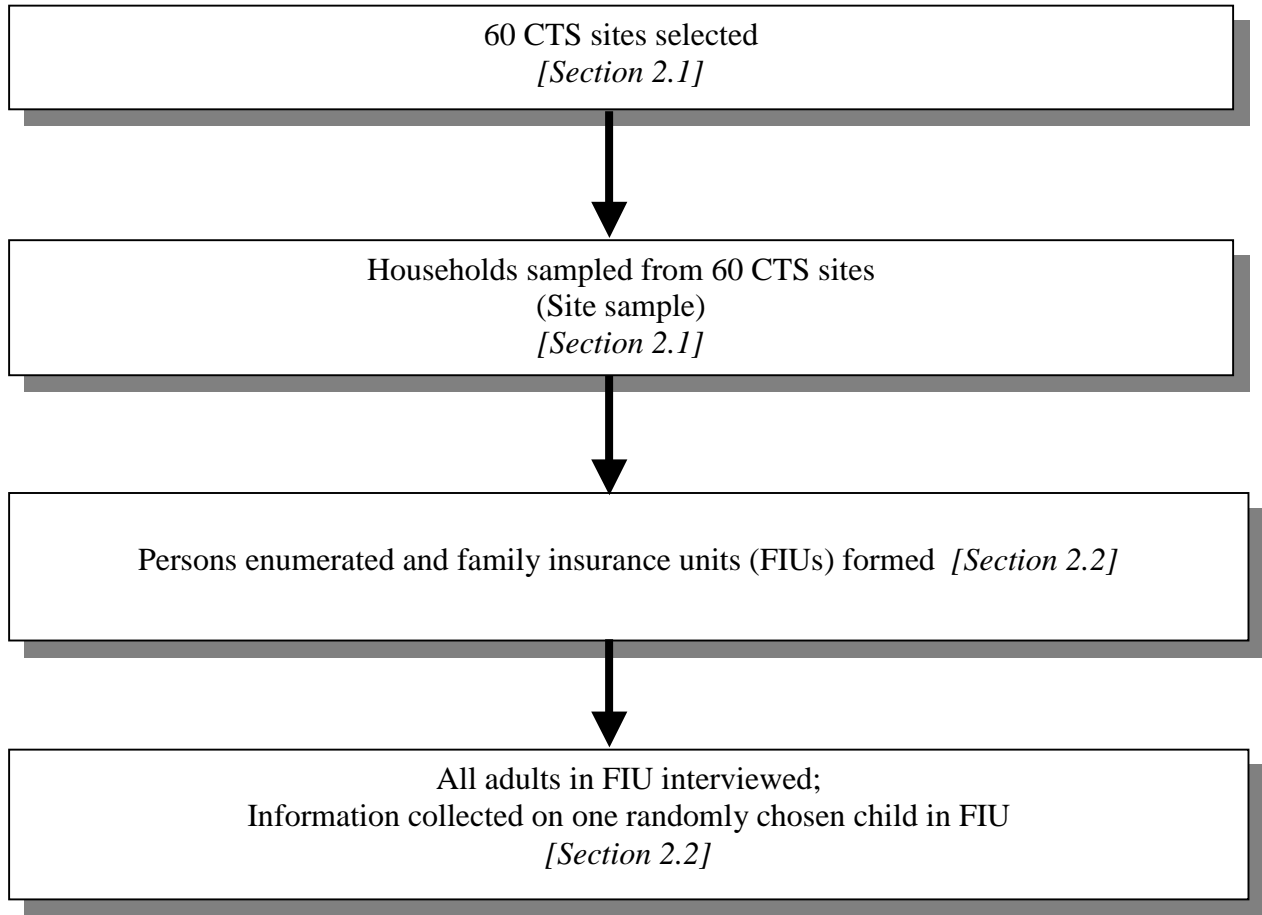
60 CTS sites selected
*[Section 2.1]*

Households sampled from 60 CTS sites
(Site sample)
*[Section 2.1]*

Persons enumerated and family insurance units (FIUs) formed *[Section 2.2]*

All adults in FIU interviewed;
Information collected on one randomly chosen child in FIU
*[Section 2.2]*